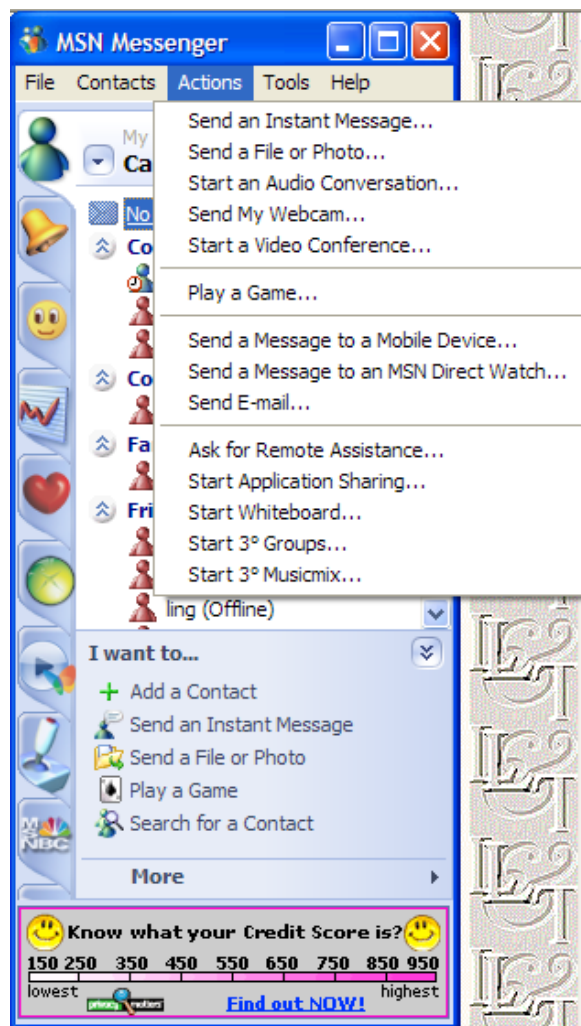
MSN Messenger

File Contacts Actions Tools Help

My
Ca

No
Co
Co
Fa
Fri

Send an Instant Message...
Send a File or Photo...
Start an Audio Conversation...
Send My Webcam...
Start a Video Conference...

Play a Game...

Send a Message to a Mobile Device...
Send a Message to an MSN Direct Watch...
Send E-mail...

Ask for Remote Assistance...
Start Application Sharing...
Start Whiteboard...
Start 3° Groups...
Start 3° Musicmix...

ling (Offline)

I want to...
Add a Contact
Send an Instant Message
Send a File or Photo
Play a Game
Search for a Contact

More

MSN NBC

Know what your Credit Score is?
150 250 350 450 550 650 750 850 950
lowest highest
privacymatters
Find out NOW!